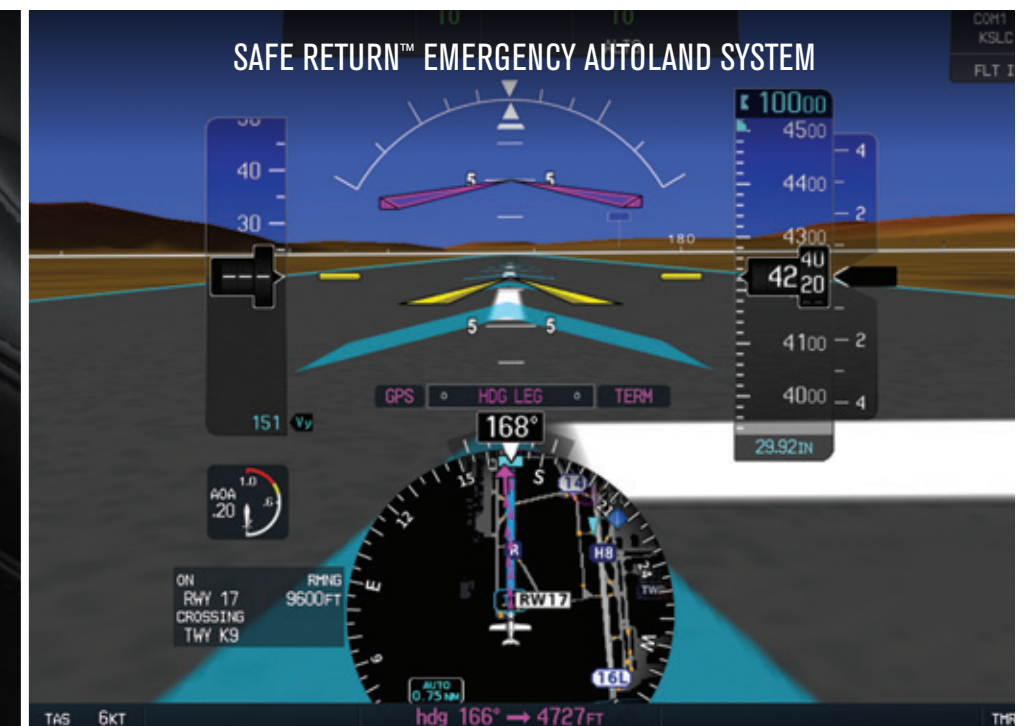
10 10

COM1 KSLC

SAFE RETURN™ EMERGENCY AUTOLAND SYSTEM

FLT I

10000

4500

4

40

4400

2

30

4300

180

40

42 20

5 5

5 5

4100 2

GPS HDG LEG TERM

4000 4

151 Vy

168°

29.92IN

AOA .20 1.0 .6

S T4

15

12

H8

R

E

ON RWY 17 CROSSING TWY K9

RMNG 9600FT

RW17

TW

W

6

AUTO 0.75NM

16L

TAS 6KT

hdg 166° → 4727FT

TMR